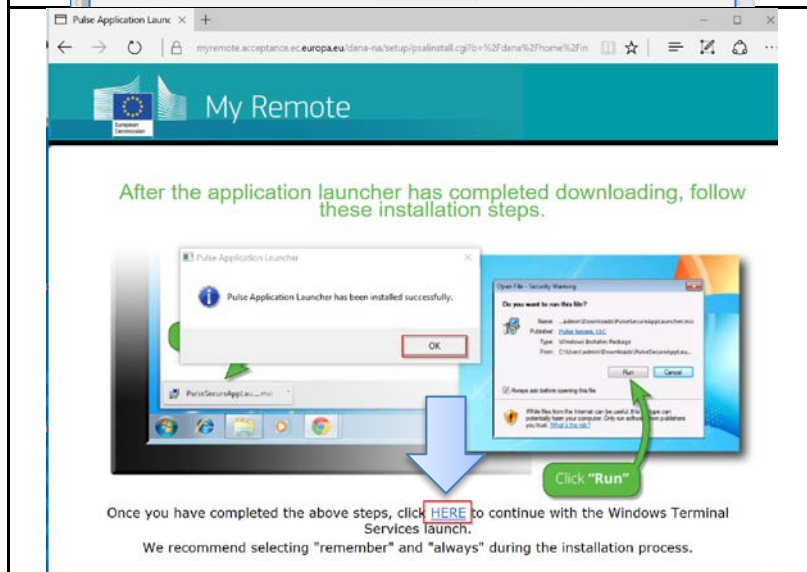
Pulse Application Launc ×

myremote.acceptance.ec.europa.eu/dana-na/setup/psalinstall.cgi?b=%2Fdana%2Fhome%2Fin

European Commission

My Remote

After the application launcher has completed downloading, follow these installation steps.

Pulse Application Launcher

Pulse Application Launcher has been installed successfully.

OK

PulseSecureAppLau....msi

Open File - Security Warning

Do you want to run this file?

Name: ...admin\Downloads\PulseSecureAppLauncher.msi
Publisher: Pulse Secure, LLC
Type: Windows Installer Package
From: C:\Users\admin\Downloads\PulseSecureAppLa...

Run Cancel

Always ask before opening this file

While files from the Internet can be useful, this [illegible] can potentially harm your computer. Only run software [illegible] publishers you trust. What's the risk?

Click "Run"

Once you have completed the above steps, click HERE to continue with the Windows Terminal Services launch.

We recommend selecting "remember" and "always" during the installation process.